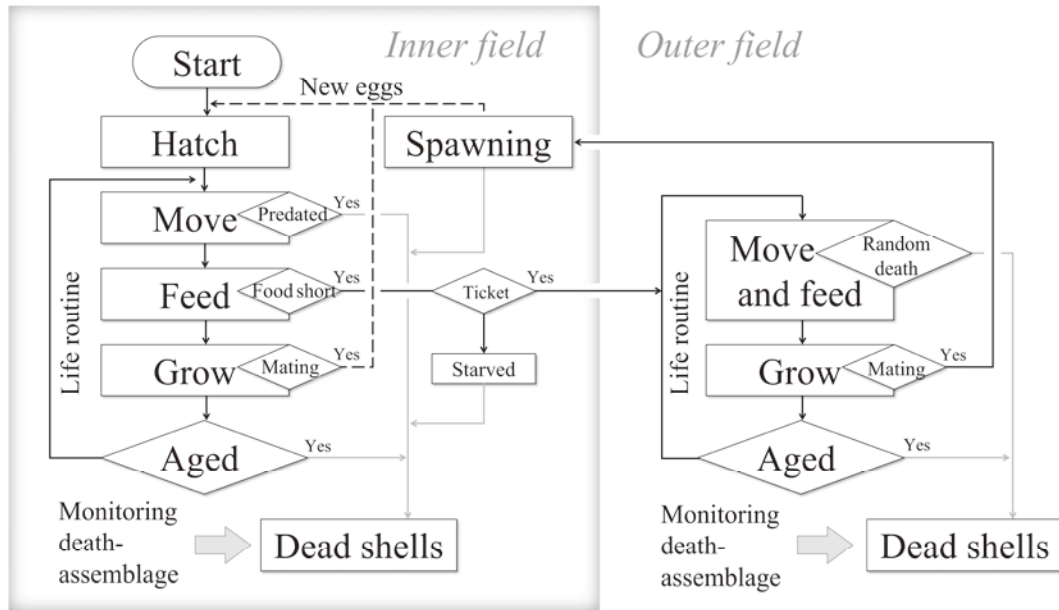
Inner field

Outer field

Start

New eggs

Hatch

Spawning

Move

Predated

Yes

Life routine

Feed

Food short

Yes

Ticket

Yes

Grow

Mating

Yes

Starved

Aged

Yes

Monitoring death-assemblage

Dead shells

Move and feed

Random death

Life routine

Grow

Mating

Yes

Aged

Yes

Monitoring death-assemblage

Dead shells